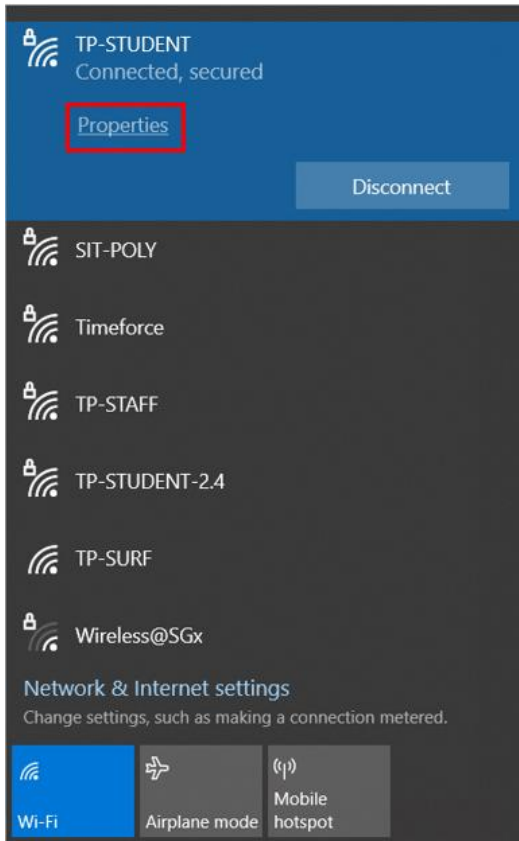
TP-STUDENT
Connected, secured

Properties

Disconnect

SIT-POLY

Timeforce

TP-STAFF

TP-STUDENT-2.4

TP-SURF

Wireless@SGx

Network & Internet settings
Change settings, such as making a connection metered.

Wi-Fi

Airplane mode

Mobile hotspot